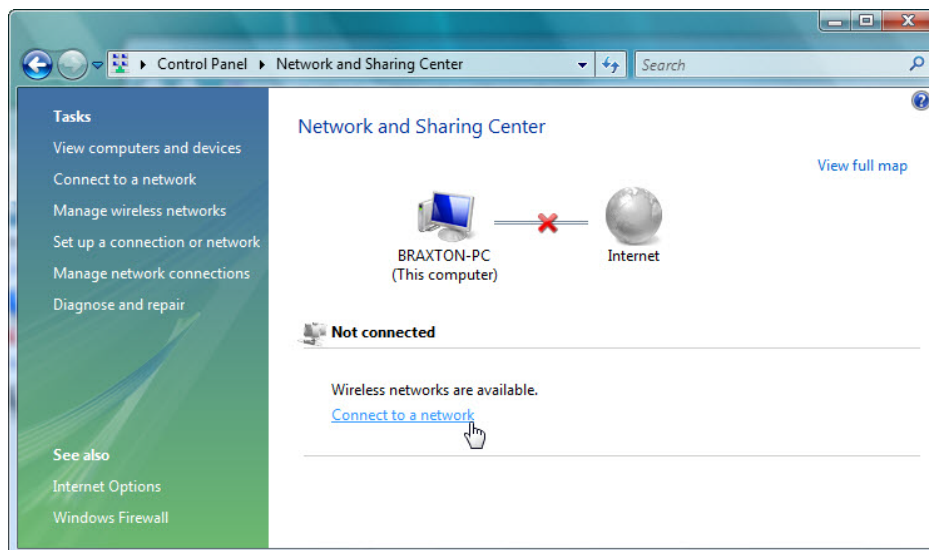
Control Panel ▸ Network and Sharing Center

Search

Tasks
View computers and devices
Connect to a network
Manage wireless networks
Set up a connection or network
Manage network connections
Diagnose and repair

See also
Internet Options
Windows Firewall

Network and Sharing Center

View full map

BRAXTON-PC
(This computer)

Internet

Not connected

Wireless networks are available.
Connect to a network